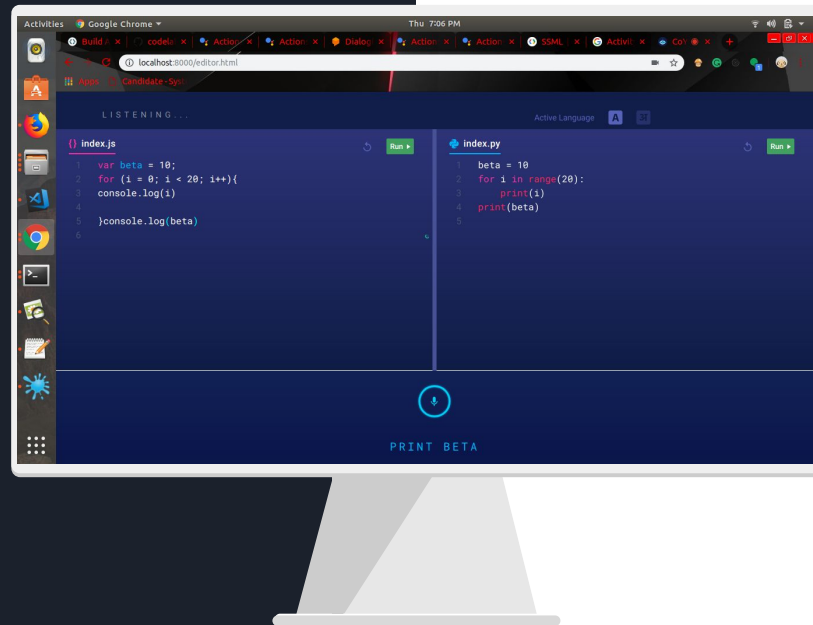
Activities Google Chrome ▾ Thu 7:06 PM

Build | codela | Action | Action | Dialog | Action | Action | SSML | Activit | Co

localhost:8000/editor.html

Apps Candidate - Sys

LISTENING...

Active Language

{} index.js

Run ▸

1 var beta = 10;
2 for (i = 0; i < 20; i++){
3 console.log(i)
4
5 }console.log(beta)
6

index.py

Run ▸

1 beta = 10
2 for i in range(20):
3     print(i)
4 print(beta)
5

PRINT BETA